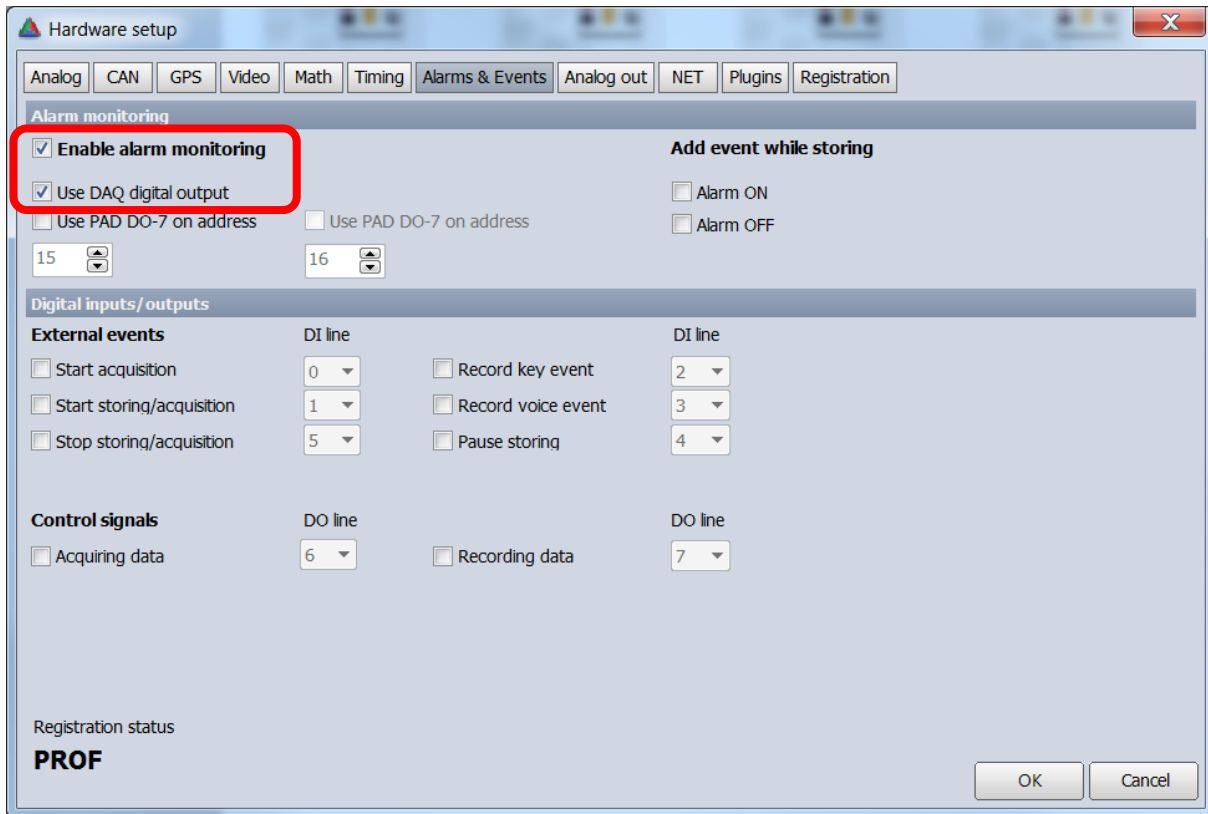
Hardware setup

Analog | CAN | GPS | Video | Math | Timing | Alarms & Events | Analog out | NET | Plugins | Registration

Alarm monitoring

Enable alarm monitoring

Use DAQ digital output

Use PAD DO-7 on address

15

Use PAD DO-7 on address

16

Add event while storing

Alarm ON

Alarm OFF

Digital inputs/outputs

External events

DI line

Start acquisition

0

Start storing/acquisition

1

Stop storing/acquisition

5

Record key event

2

Record voice event

3

Pause storing

4

DI line

Control signals

DO line

Acquiring data

6

Recording data

7

DO line

Registration status

PROF

OK

Cancel